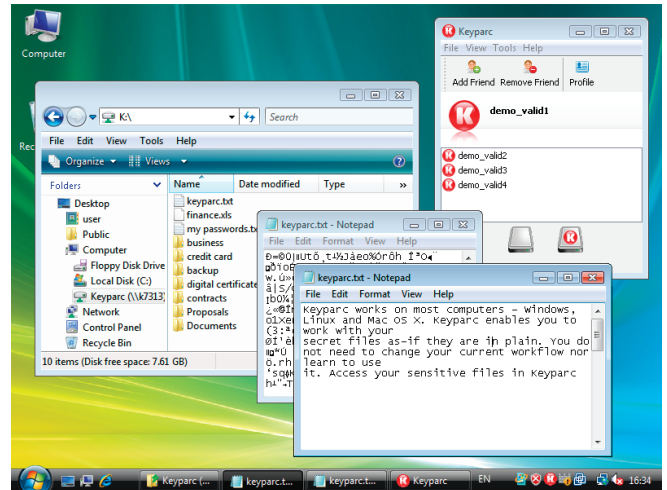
Computer

Rec

K:\

Search

File Edit View Tools Help

Organize Views

Folders

Desktop
user
Public
Computer
Floppy Disk Drive
Local Disk (C:)
Keyparc (\\k7313)
Network
Control Panel
Recycle Bin

| Name | Date modified | Type |
|---|---|---|
| keyparc.txt | | |
| finance.xls | | |
| my passwords.txt | | |
| business | | |
| credit card | | |
| backup | | |
| digital certificate | | |
| contracts | | |
| Proposals | | |
| Documents | | |

10 items (Disk free space: 7.61 GB)

Keyparc

File View Tools Help

Add Friend Remove Friend Profile

demo_valid1

demo_valid2
demo_valid3
demo_valid4

keyparc.txt - Notepad

File Edit Format View Help

Ð=®0|ŀUtô ţ¼½àeo%ôrôh Î³ò

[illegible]

keyparc.txt - Notepad

File Edit Format View Help

Keyparc works on most computers - Windows, Linux and Mac OS X. Keyparc enables you to work with your
secret files as-if they are in plain. You do not need to change your current workflow nor learn to use
it. Access your sensitive files in Keyparc

Keyparc (...
keyparc.t...
keyparc.t...
keyparc.t...
Keyparc

EN

16:34